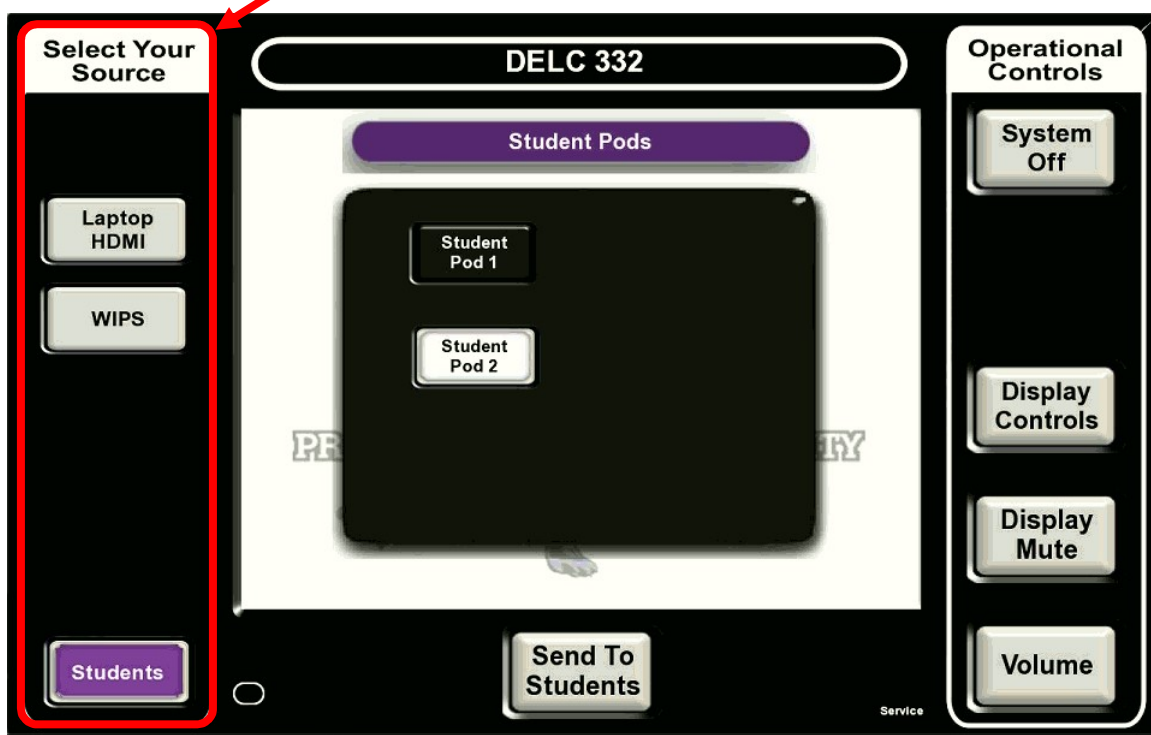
Select Your Source

Laptop HDMI

WIPS

Students

DELC 332

Student Pods

Student Pod 1

Student Pod 2

PR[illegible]TY

Send To Students

Service

Operational Controls

System Off

Display Controls

Display Mute

Volume